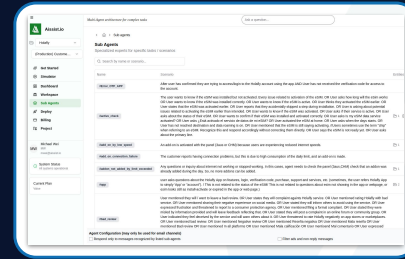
AssistJo

Multi-agent architecture for complex tasks

Ask a question...

Healthy

[Production] Customer...

Get Started

Simulator

Dashboard

Workspace

Sub Agents

Deploy

Billing

Project

Sub Agents

Specialized experts for specific tasks / scenarios

Search by name or keyword...

Name

Domains

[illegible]

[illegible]

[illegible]

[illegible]

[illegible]

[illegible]

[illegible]

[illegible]

System Status

Current Plan

Agent Configuration (may only be used for email channels)

Respond only to messages recognized by Stated sub-agents

Filter ads and non-reply messages